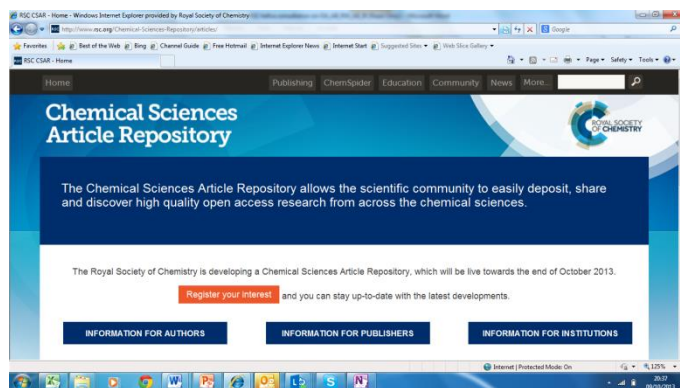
RSC CSAR - Home - Windows Internet Explorer provided by Royal Society of Chemistry

http://www.rsc.org/Chemical-Sciences-Repository/articles/

Google

Favorites | Best of the Web | Bing | Channel Guide | Free Hotmail | Internet Explorer News | Internet Start | Suggested Sites ▾ | Web Slice Gallery ▾

RSC CSAR - Home

Page ▾ Safety ▾ Tools ▾

Home

Publishing ChemSpider Education Community News More...

Chemical Sciences Article Repository

ROYAL SOCIETY OF CHEMISTRY

The Chemical Sciences Article Repository allows the scientific community to easily deposit, share and discover high quality open access research from across the chemical sciences.

The Royal Society of Chemistry is developing a Chemical Sciences Article Repository, which will be live towards the end of October 2013.

Register your interest and you can stay up-to-date with the latest developments.

INFORMATION FOR AUTHORS

INFORMATION FOR PUBLISHERS

INFORMATION FOR INSTITUTIONS

Internet | Protected Mode: On

125%

20:37
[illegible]